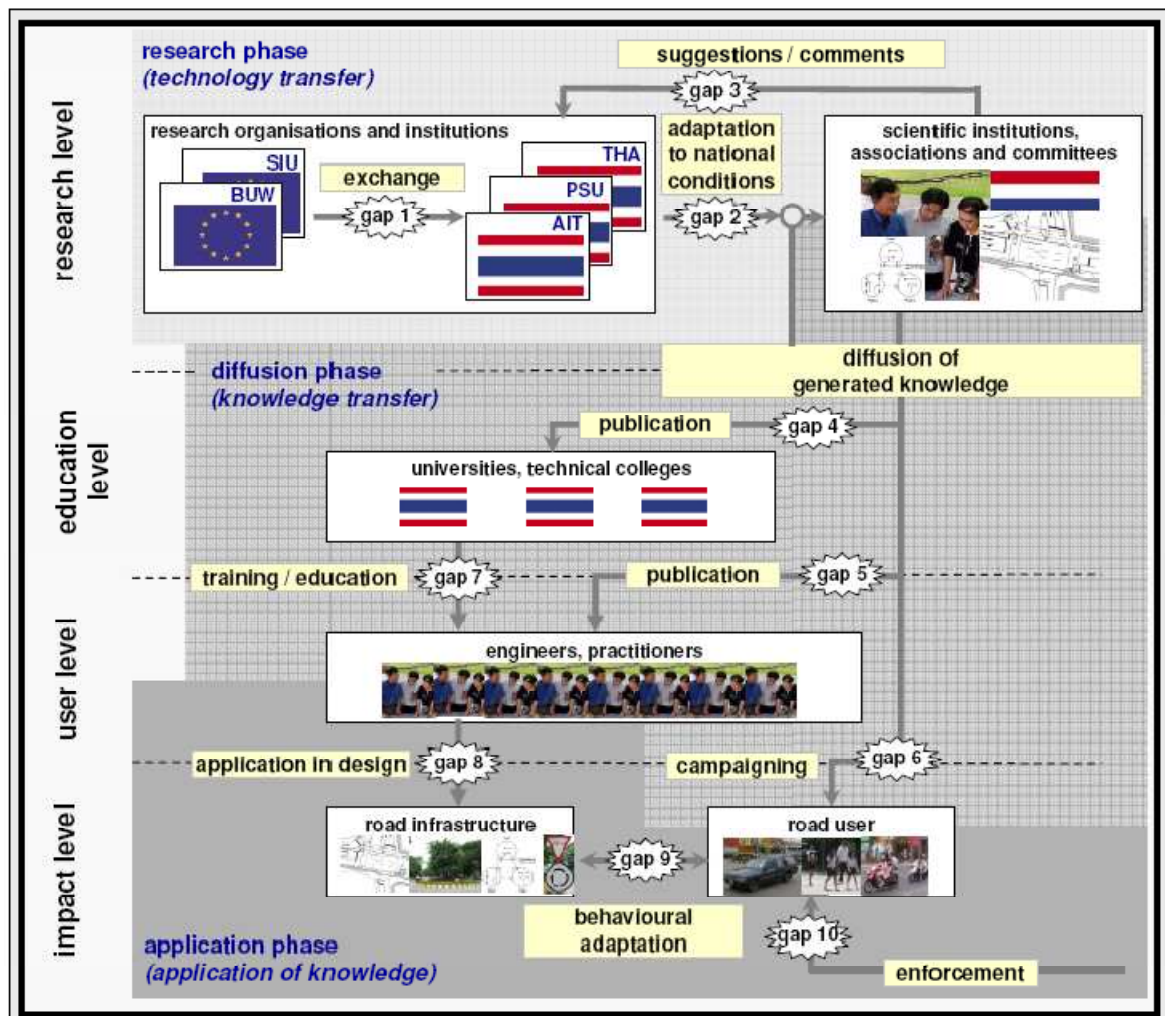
research level

education level

user level

impact level

research phase
(technology transfer)

suggestions / comments

gap 3

research organisations and institutions

SIU

BUW

exchange

gap 1

THA

PSU

AIT

adaptation to national conditions

gap 2

scientific institutions, associations and committees

diffusion phase
(knowledge transfer)

diffusion of generated knowledge

publication

gap 4

universities, technical colleges

training / education

gap 7

publication

gap 5

engineers, practitioners

application in design

gap 8

campaigning

gap 6

road infrastructure

gap 9

road user

behavioural adaptation

gap 10

application phase
(application of knowledge)

enforcement